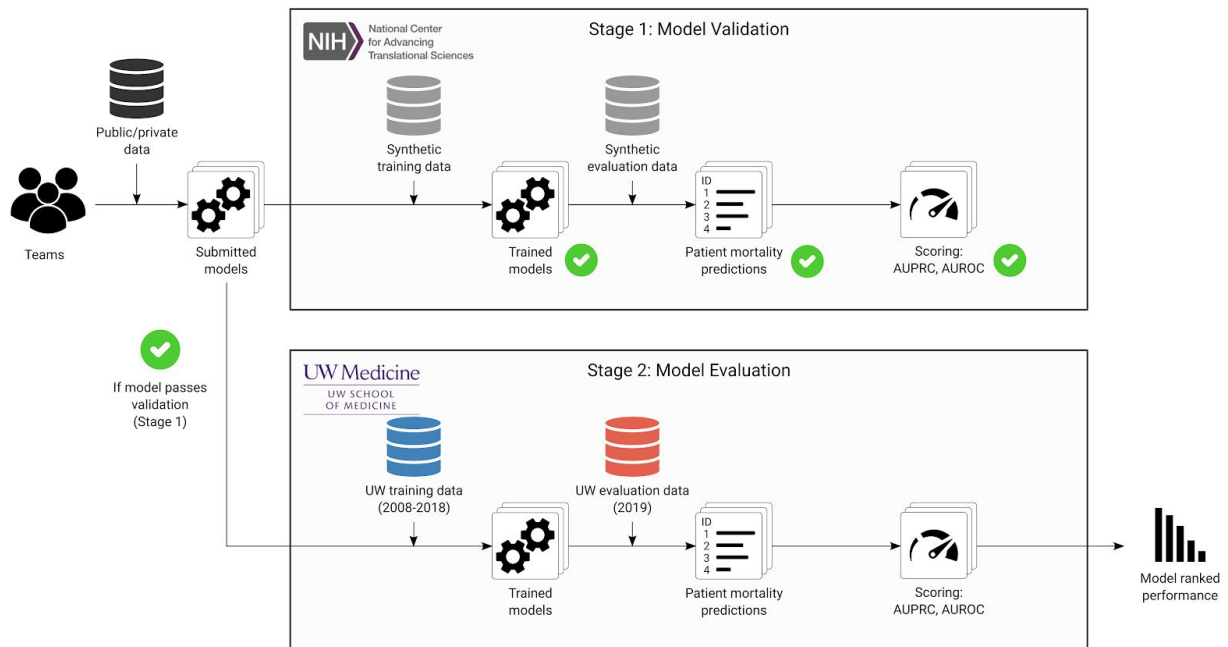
Stage 1: Model Validation

NIH National Center for Advancing Translational Sciences

Public/private data

Teams

Submitted models

Synthetic training data

Trained models

Synthetic evaluation data

ID
1
2
3
4

Patient mortality predictions

Scoring: AUPRC, AUROC

If model passes validation (Stage 1)

Stage 2: Model Evaluation

UW Medicine
UW SCHOOL OF MEDICINE

UW training data (2008-2018)

Trained models

UW evaluation data (2019)

ID
1
2
3
4

Patient mortality predictions

Scoring: AUPRC, AUROC

Model ranked performance